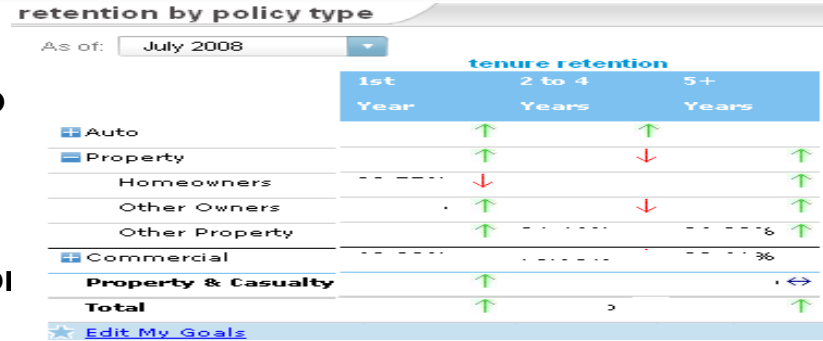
retention by policy type

As of: July 2008

tenure retention

| | 1st Year | 2 to 4 Years | 5+ Years |
|---|---|---|---|
| Auto | ↑ | ↑ | |
| Property | ↑ | ↓ | ↑ |
| Homeowners | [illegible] ↓ | | ↑ |
| Other Owners | ↑ | ↓ | ↑ |
| Other Property | ↑ | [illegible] | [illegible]% ↑ |
| Commercial | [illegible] | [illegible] | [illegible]% |
| Property & Casualty | ↑ | | ↔ |
| Total | ↑ | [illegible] | ↑ |

Edit My Goals